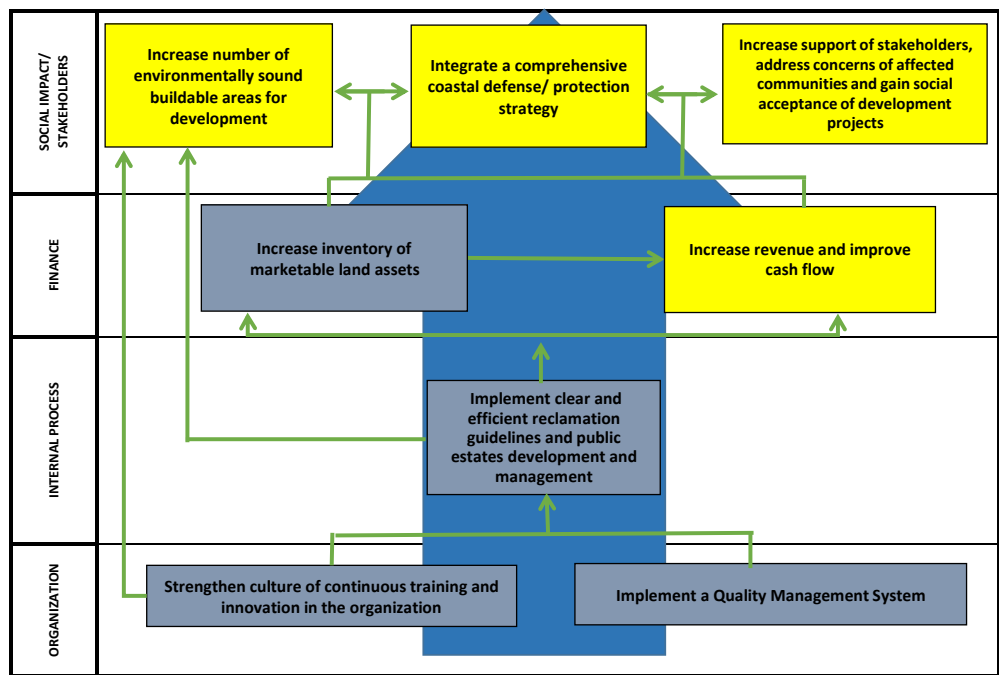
SOCIAL IMPACT / STAKEHOLDERS

Increase number of environmentally sound buildable areas for development

Integrate a comprehensive coastal defense/ protection strategy

Increase support of stakeholders, address concerns of affected communities and gain social acceptance of development projects

FINANCE

Increase inventory of marketable land assets

Increase revenue and improve cash flow

INTERNAL PROCESS

Implement clear and efficient reclamation guidelines and public estates development and management

ORGANIZATION

Strengthen culture of continuous training and innovation in the organization

Implement a Quality Management System